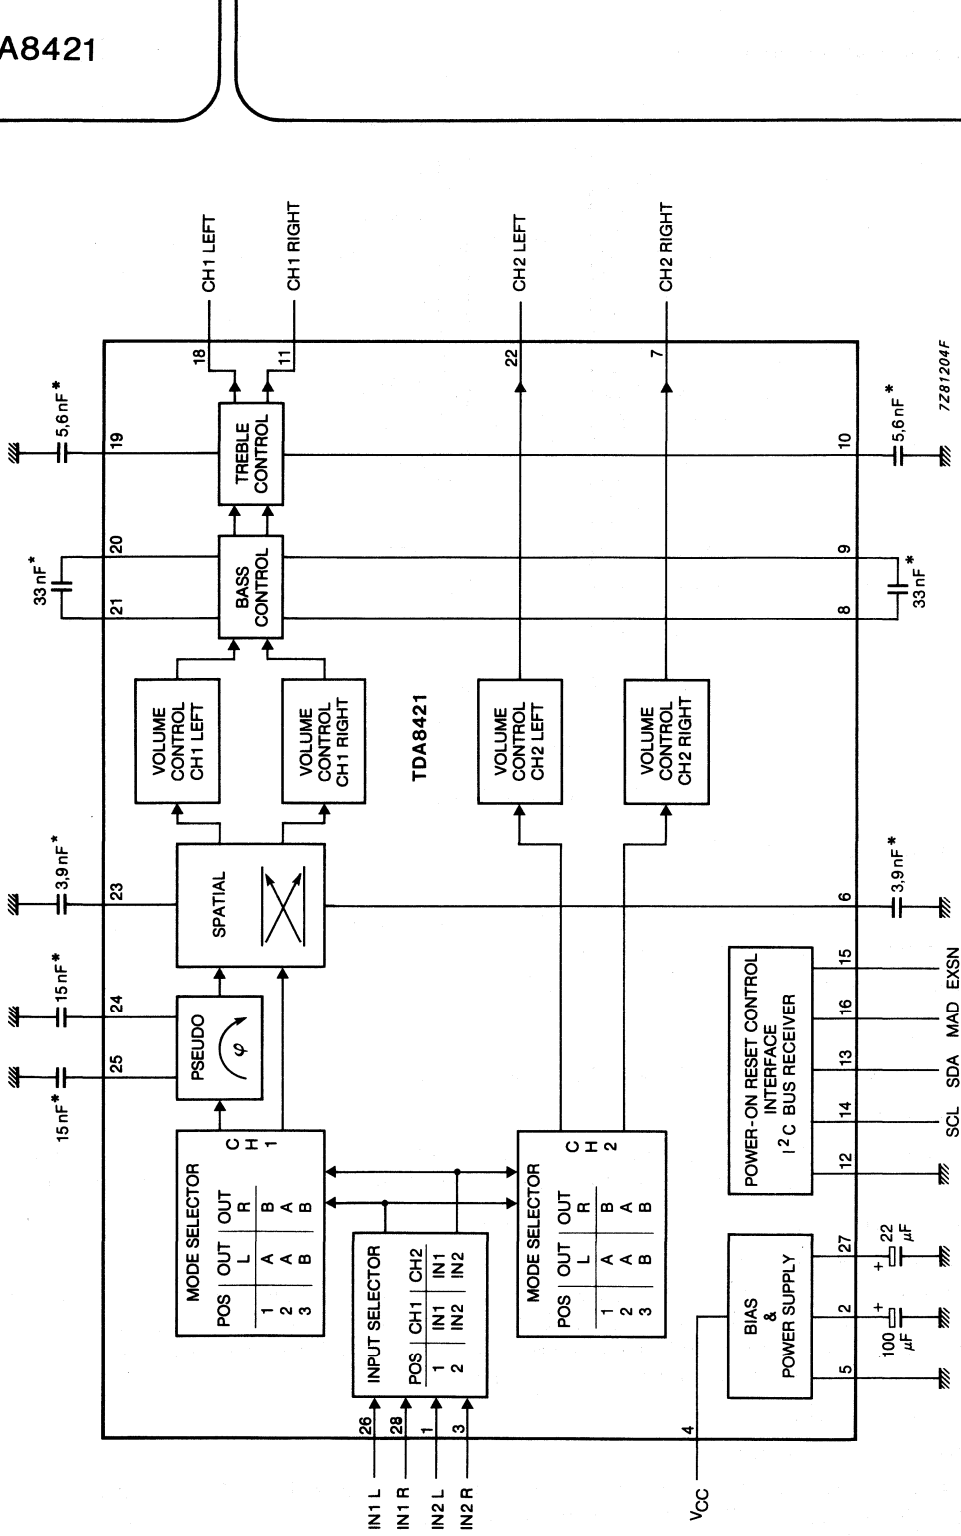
A8421

CH1 LEFT
CH1 RIGHT
CH2 LEFT
CH2 RIGHT

5,6 nF*
19
18
11
TREBLE CONTROL
10
5,6 nF*
7Z81204F
22
7

33 nF*
20
21
BASS CONTROL
9
8
33 nF*

VOLUME CONTROL CH1 LEFT
VOLUME CONTROL CH1 RIGHT
TDA8421
VOLUME CONTROL CH2 LEFT
VOLUME CONTROL CH2 RIGHT

3,9 nF*
23
SPATIAL
6
3,9 nF*

15 nF*
24
15 nF*
25
PSEUDO
$\varphi$

POWER-ON RESET CONTROL INTERFACE
$I^2C$ BUS RECEIVER
15
16
13
14
12
EXSN
MAD
SDA
SCL

MODE SELECTOR
CH1

| POS | OUT L | OUT R |
|---|---|---|
| 1 | A | B |
| 2 | A | A |
| 3 | B | B |

INPUT SELECTOR

| POS | CH1 | CH2 |
|---|---|---|
| 1 | IN1 | IN1 |
| 2 | IN2 | IN2 |

MODE SELECTOR
CH2

| POS | OUT L | OUT R |
|---|---|---|
| 1 | A | B |
| 2 | A | A |
| 3 | B | B |

BIAS & POWER SUPPLY
27
22 $\mu$F
2
100 $\mu$F
5

26
28
1
3
4
IN1 L
IN1 R
IN2 L
IN2 R
$V_{CC}$